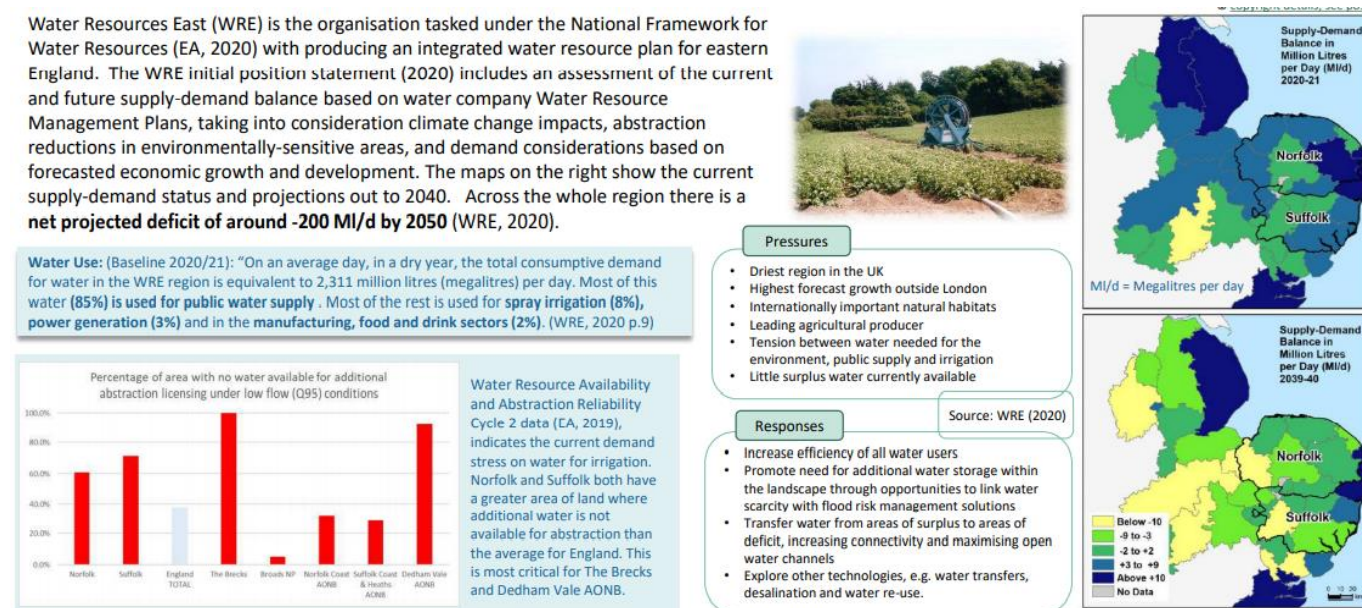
Water Resources East (WRE) is the organisation tasked under the National Framework for Water Resources (EA, 2020) with producing an integrated water resource plan for eastern England. The WRE initial position statement (2020) includes an assessment of the current and future supply-demand balance based on water company Water Resource Management Plans, taking into consideration climate change impacts, abstraction reductions in environmentally-sensitive areas, and demand considerations based on forecasted economic growth and development. The maps on the right show the current supply-demand status and projections out to 2040. Across the whole region there is a **net projected deficit of around -200 Ml/d by 2050** (WRE, 2020).

**Water Use:** (Baseline 2020/21): "On an average day, in a dry year, the total consumptive demand for water in the WRE region is equivalent to 2,311 million litres (megalitres) per day. Most of this water **(85%) is used for public water supply** . Most of the rest is used for **spray irrigation (8%), power generation (3%)** and in the **manufacturing, food and drink sectors (2%)**. (WRE, 2020 p.9)

Percentage of area with no water available for additional abstraction licensing under low flow (Q95) conditions

100.0%
80.0%
60.0%
40.0%
20.0%
0.0%

Norfolk | Suffolk | England TOTAL | The Brecks | Broads NP | Norfolk Coast AONB | Suffolk Coast & Heaths AONB | Dedham Vale AONB

Water Resource Availability and Abstraction Reliability Cycle 2 data (EA, 2019), indicates the current demand stress on water for irrigation. Norfolk and Suffolk both have a greater area of land where additional water is not available for abstraction than the average for England. This is most critical for The Brecks and Dedham Vale AONB.

Pressures
- Driest region in the UK
- Highest forecast growth outside London
- Internationally important natural habitats
- Leading agricultural producer
- Tension between water needed for the environment, public supply and irrigation
- Little surplus water currently available

Source: WRE (2020)

Responses
- Increase efficiency of all water users
- Promote need for additional water storage within the landscape through opportunities to link water scarcity with flood risk management solutions
- Transfer water from areas of surplus to areas of deficit, increasing connectivity and maximising open water channels
- Explore other technologies, e.g. water transfers, desalination and water re-use.

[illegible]

Supply-Demand Balance in Million Litres per Day (Ml/d) 2020-21

Norfolk
Suffolk

Ml/d = Megalitres per day

Supply-Demand Balance in Million Litres per Day (Ml/d) 2039-40

Norfolk
Suffolk

Below -10
-9 to -3
-2 to +2
+3 to +9
Above +10
No Data